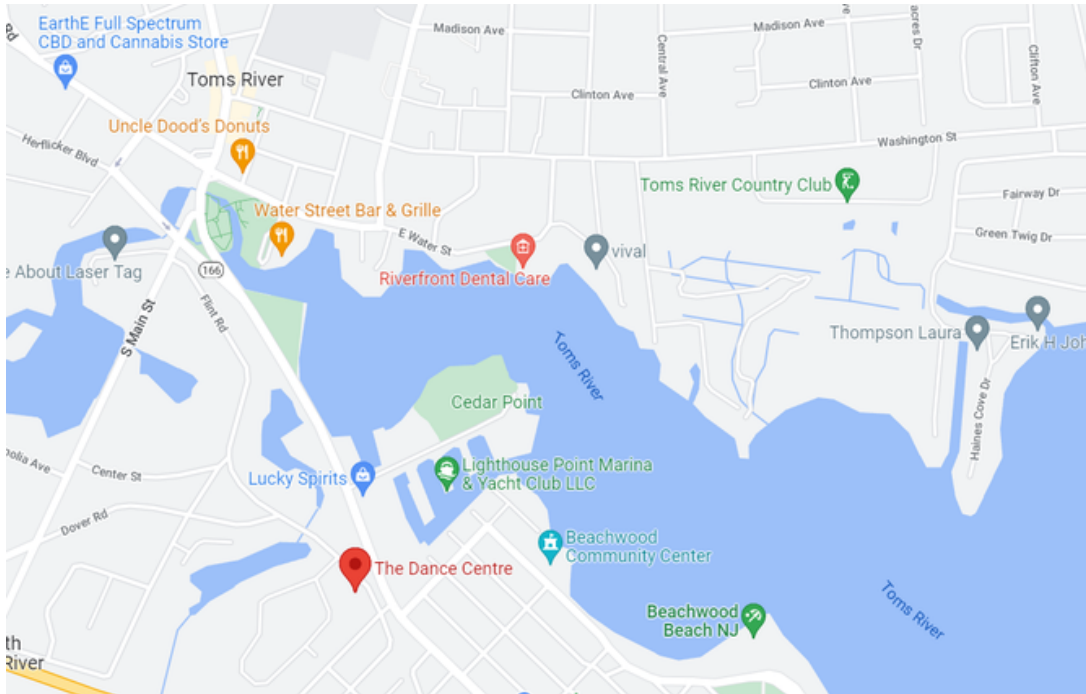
EarthE Full Spectrum CBD and Cannabis Store

Toms River

Madison Ave

Madison Ave

Central Ave

Clinton Ave

Clinton Ave

Clifton Ave

Uncle Dood's Donuts

Herflicker Blvd

Washington St

Toms River Country Club

Fairway Dr

Water Street Bar & Grille

E Water St

Green Twig Dr

e About Laser Tag

166

Riverfront Dental Care

vival

S Main St

Flint Rd

Toms River

Thompson Laura

Erik H Joh

Cedar Point

Haines Cove Dr

olia Ave

Center St

Lucky Spirits

Lighthouse Point Marina & Yacht Club LLC

Dover Rd

Beachwood Community Center

The Dance Centre

Toms River

Beachwood Beach NJ

th River